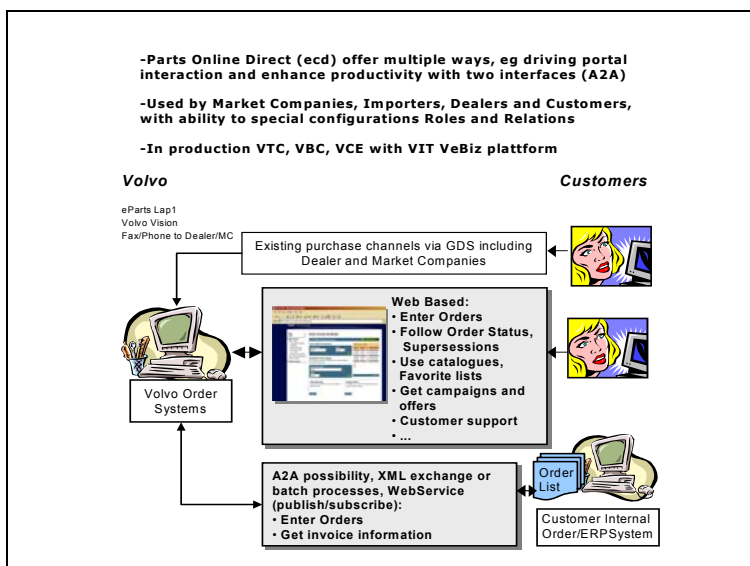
-Parts Online Direct (ecd) offer multiple ways, eg driving portal interaction and enhance productivity with two interfaces (A2A)

-Used by Market Companies, Importers, Dealers and Customers, with ability to special configurations Roles and Relations

-In production VTC, VBC, VCE with VIT VeBiz plattform

Volvo

Customers

eParts Lap1
Volvo Vision
Fax/Phone to Dealer/MC

Existing purchase channels via GDS including Dealer and Market Companies

Web Based:
• Enter Orders
• Follow Order Status, Supersessions
• Use catalogues, Favorite lists
• Get campaigns and offers
• Customer support
• ...

Volvo Order Systems

A2A possibility, XML exchange or batch processes, WebService (publish/subscribe):
• Enter Orders
• Get invoice information

Order List

Customer Internal Order/ERPSystem